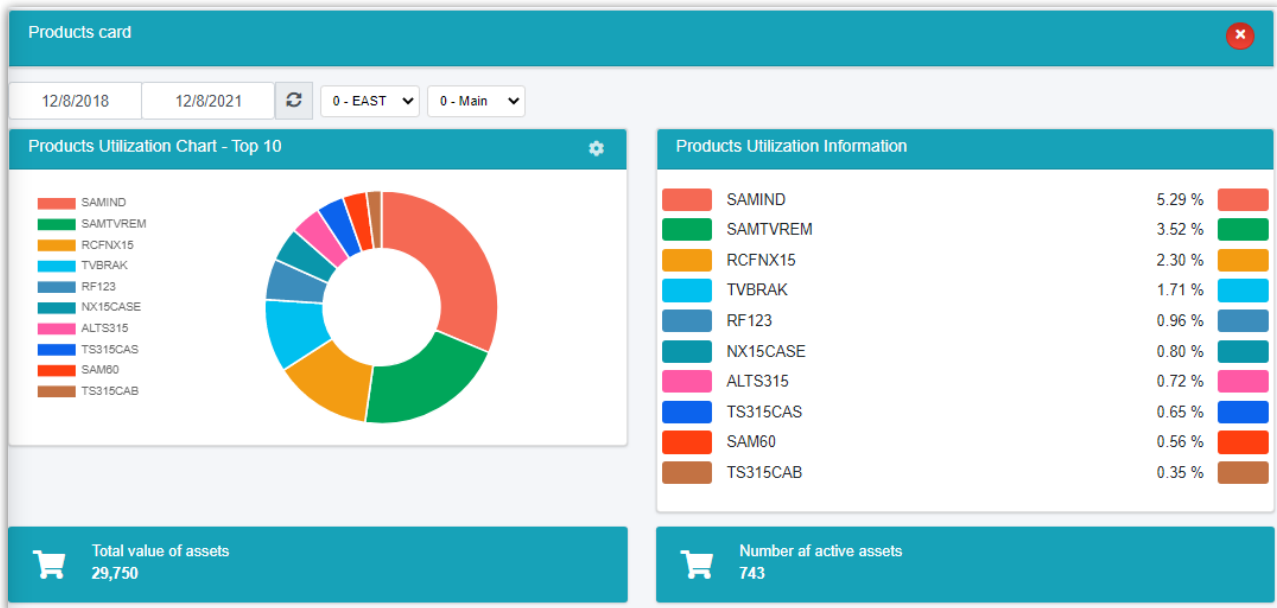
Products card

12/8/2018
12/8/2021
0 - EAST
0 - Main

Products Utilization Chart - Top 10

SAMIND
SAMTVREM
RCFNX15
TVBRAK
RF123
NX15CASE
ALTS315
TS315CAS
SAM60
TS315CAB

Products Utilization Information

| | | |
|---|---|---|
| SAMIND | 5.29 % | |
| SAMTVREM | 3.52 % | |
| RCFNX15 | 2.30 % | |
| TVBRAK | 1.71 % | |
| RF123 | 0.96 % | |
| NX15CASE | 0.80 % | |
| ALTS315 | 0.72 % | |
| TS315CAS | 0.65 % | |
| SAM60 | 0.56 % | |
| TS315CAB | 0.35 % | |

Total value of assets
29,750

Number af active assets
743